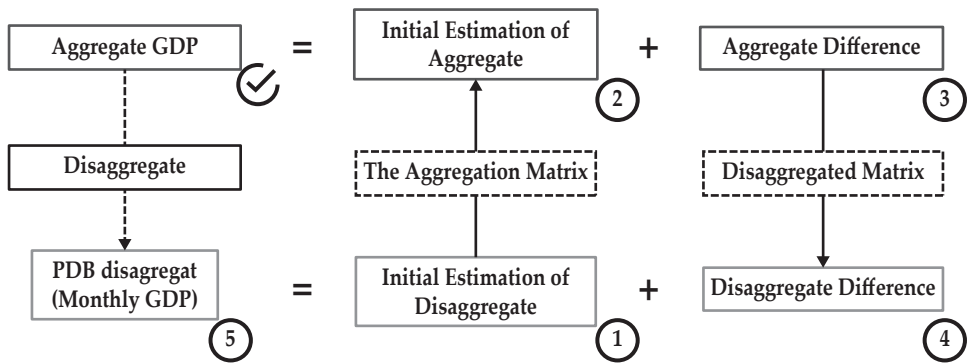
Aggregate GDP = Initial Estimation of Aggregate + Aggregate Difference

2

3

Disaggregate

The Aggregation Matrix

Disaggregated Matrix

PDB disagregat (Monthly GDP) = Initial Estimation of Disaggregate + Disaggregate Difference

5

1

4